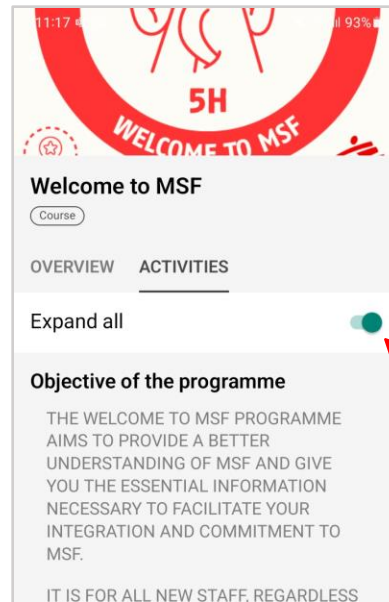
11:17

93%

5H

WELCOME TO MSF

Welcome to MSF

Course

OVERVIEW ACTIVITIES

Expand all

Objective of the programme

THE WELCOME TO MSF PROGRAMME AIMS TO PROVIDE A BETTER UNDERSTANDING OF MSF AND GIVE YOU THE ESSENTIAL INFORMATION NECESSARY TO FACILITATE YOUR INTEGRATION AND COMMITMENT TO MSF.

IT IS FOR ALL NEW STAFF, REGARDLESS